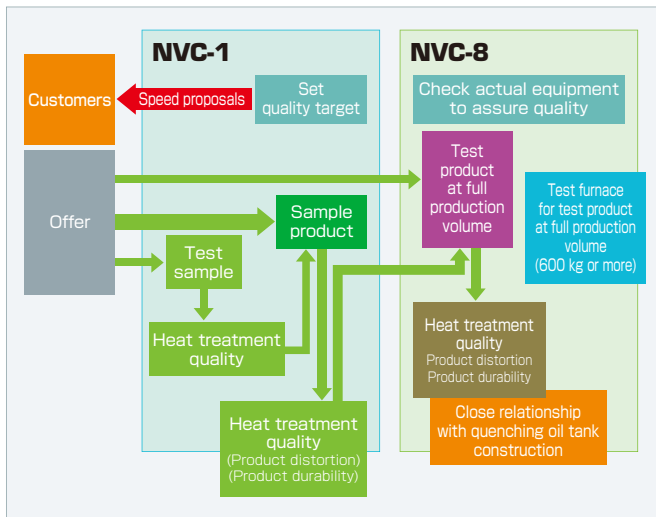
NVC-1

NVC-8

Customers

Speed proposals

Set quality target

Check actual equipment to assure quality

Offer

Test product at full production volume

Test furnace for test product at full production volume (600 kg or more)

Sample product

Test sample

Heat treatment quality

Heat treatment quality
Product distortion
Product durability

Close relationship with quenching oil tank construction

Heat treatment quality
(Product distortion)
(Product durability)